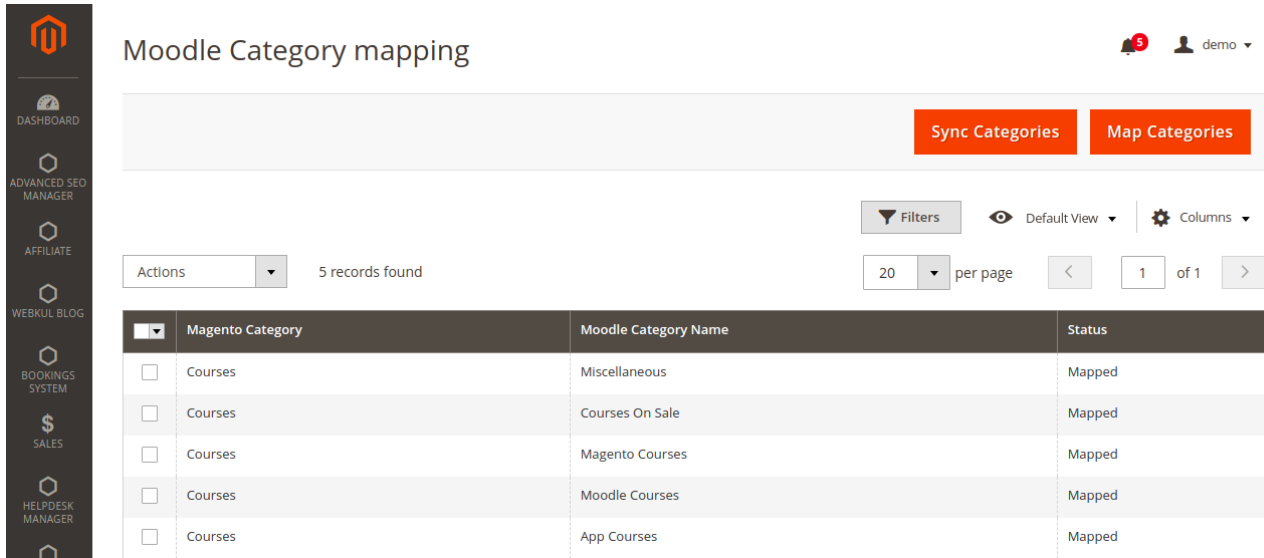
DASHBOARD
ADVANCED SEO MANAGER
AFFILIATE
WEBKUL BLOG
BOOKINGS SYSTEM
$
SALES
HELPDESK MANAGER

Moodle Category mapping

5 demo

Sync Categories
Map Categories

Filters
Default View
Columns

Actions
5 records found
20 per page
1 of 1

| | Magento Category | Moodle Category Name | Status |
|---|---|---|---|
| | Courses | Miscellaneous | Mapped |
| | Courses | Courses On Sale | Mapped |
| | Courses | Magento Courses | Mapped |
| | Courses | Moodle Courses | Mapped |
| | Courses | App Courses | Mapped |